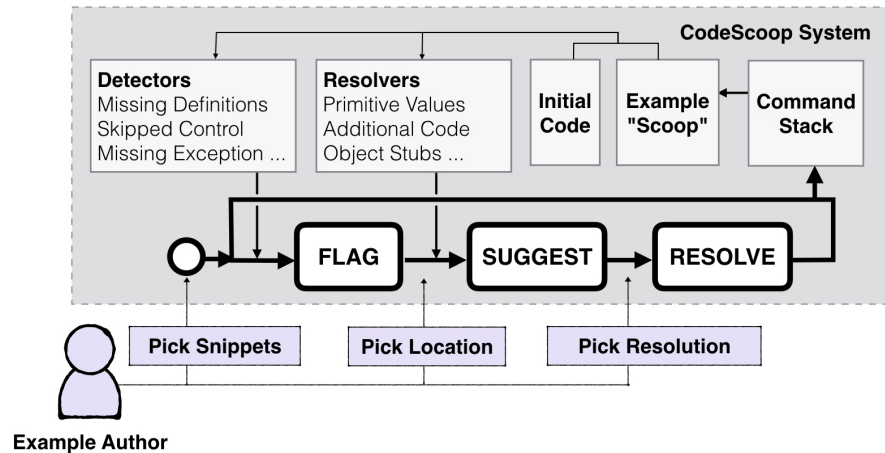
CodeScoop System

Detectors
Missing Definitions
Skipped Control
Missing Exception ...

Resolvers
Primitive Values
Additional Code
Object Stubs ...

Initial Code

Example "Scoop"

Command Stack

FLAG

SUGGEST

RESOLVE

Pick Snippets

Pick Location

Pick Resolution

Example Author